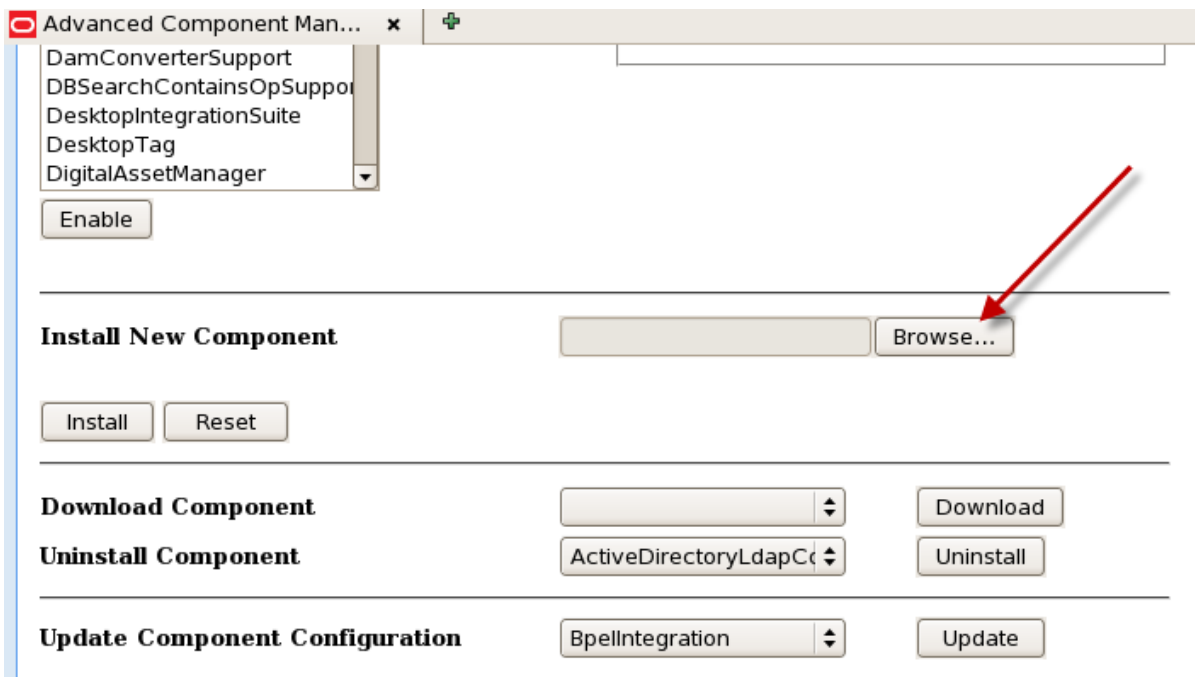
Advanced Component Man... ×

DamConverterSupport
DBSearchContainsOpSuppor
DesktopIntegrationSuite
DesktopTag
DigitalAssetManager

Enable

Install New Component

Browse...

Install

Reset

Download Component

Download

Uninstall Component

ActiveDirectoryLdapC

Uninstall

Update Component Configuration

BpelIntegration

Update